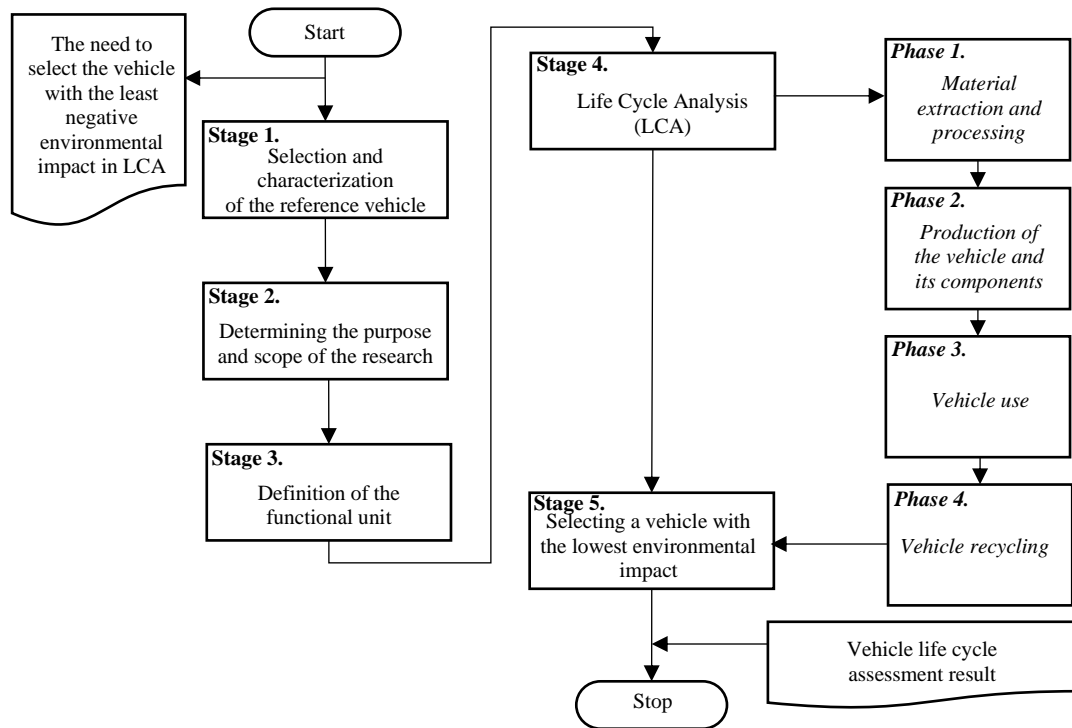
Start

The need to select the vehicle with the least negative environmental impact in LCA

Stage 1.
Selection and characterization of the reference vehicle

Stage 2.
Determining the purpose and scope of the research

Stage 3.
Definition of the functional unit

Stage 4.
Life Cycle Analysis (LCA)

Phase 1.
Material extraction and processing

Phase 2.
Production of the vehicle and its components

Phase 3.
Vehicle use

Phase 4.
Vehicle recycling

Stage 5.
Selecting a vehicle with the lowest environmental impact

Vehicle life cycle assessment result

Stop